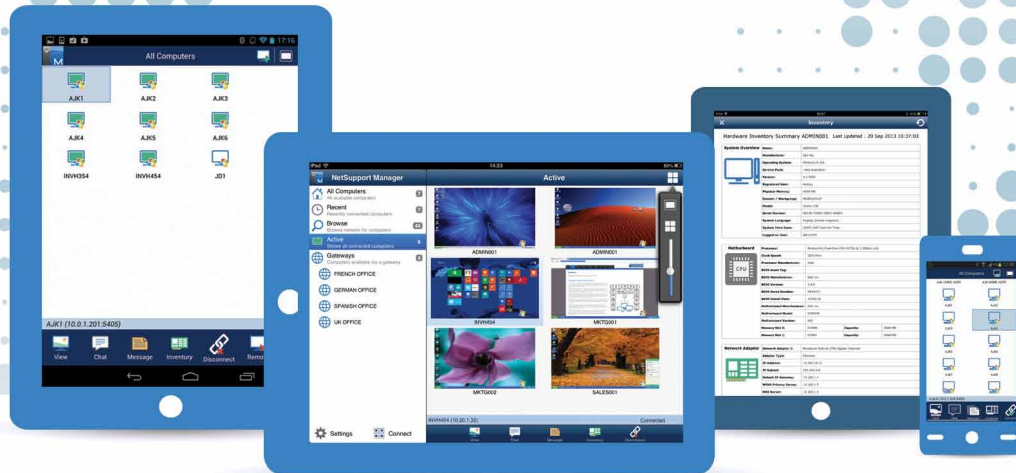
17:16

All Computers

AJK1 AJK2 AJK3

AJK4 AJK5 AJK6

INVH354 INVH454 JD1

AJK1 (10.0.1.201:5405)

View Chat Message Inventory Disconnect Remo

iPad 14:23 50%

NetSupport Manager

All Computers
All available computers

Recent
Recently connected computers

Browse
Browse network for computers

Active
Shows all connected computers

Gateways
Computers available via a gateway

FRENCH OFFICE

GERMAN OFFICE

SPANISH OFFICE

UK OFFICE

Settings Connect

Active

ADMIN001 ADMIN001

INVH454 MKTG001

MKTG002 SALES001

INVH454 (10.20.1.32) Connected

View Chat Message Inventory Disconnect

Inventory

Hardware Inventory Summary ADMIN001 Last Updated : 20 Sep 2013 10:37:03

System Overview

Motherboard

CPU

Network Adapter

All Computers

AJK1 AJK2

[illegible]